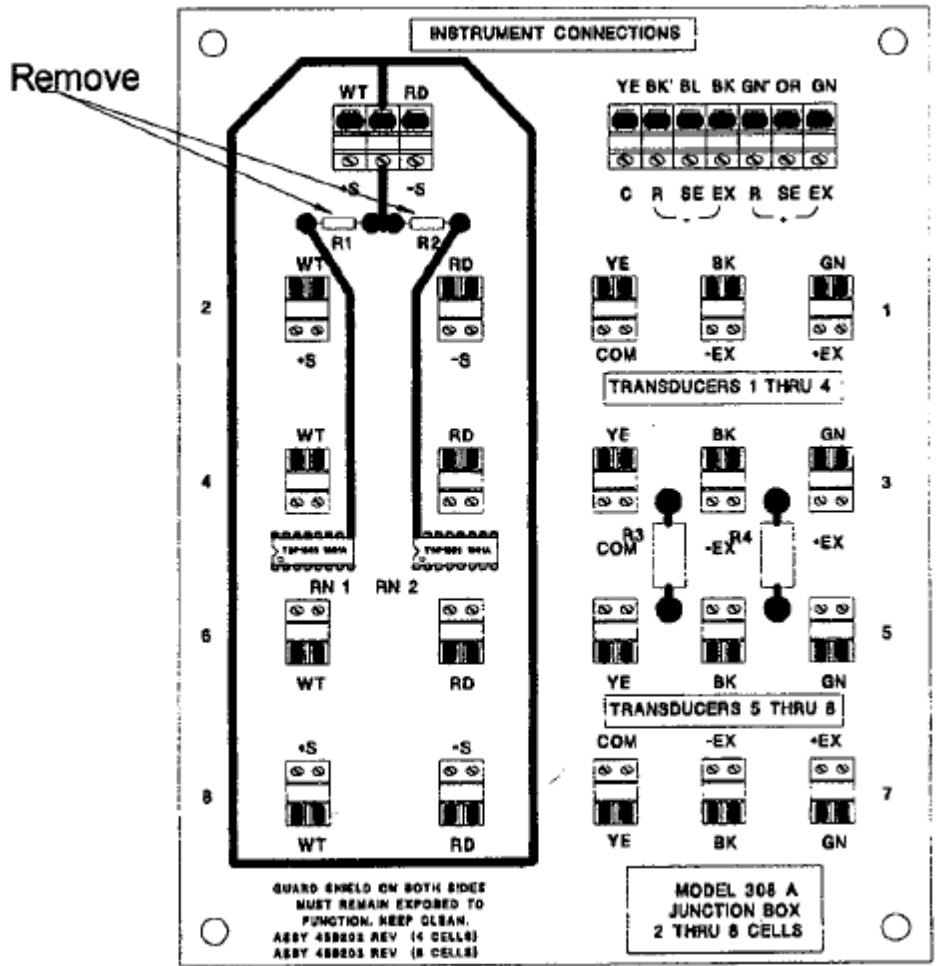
INSTRUMENT CONNECTIONS

Remove

WT RD

+S -S

R1 R2

YE BK' BL BK GN' OR GN

C R SE EX R SE EX

- +

WT RD

2 +S -S

YE BK GN

1

COM -EX +EX

TRANSDUCERS 1 THRU 4

WT RD

4

YE BK GN

3

TSP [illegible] TSP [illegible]

RN 1 RN 2

COM R3 -EX R4 +EX

6

WT RD

5

YE BK GN

TRANSDUCERS 5 THRU 8

+S -S

8

WT RD

COM -EX +EX

7

YE BK GN

GUARD SHIELD ON BOTH SIDES MUST REMAIN EXPOSED TO FUNCTION. KEEP CLEAN.
ASSY 459202 REV (4 CELLS)
ASSY 459203 REV (8 CELLS)

MODEL 308 A
JUNCTION BOX
2 THRU 8 CELLS